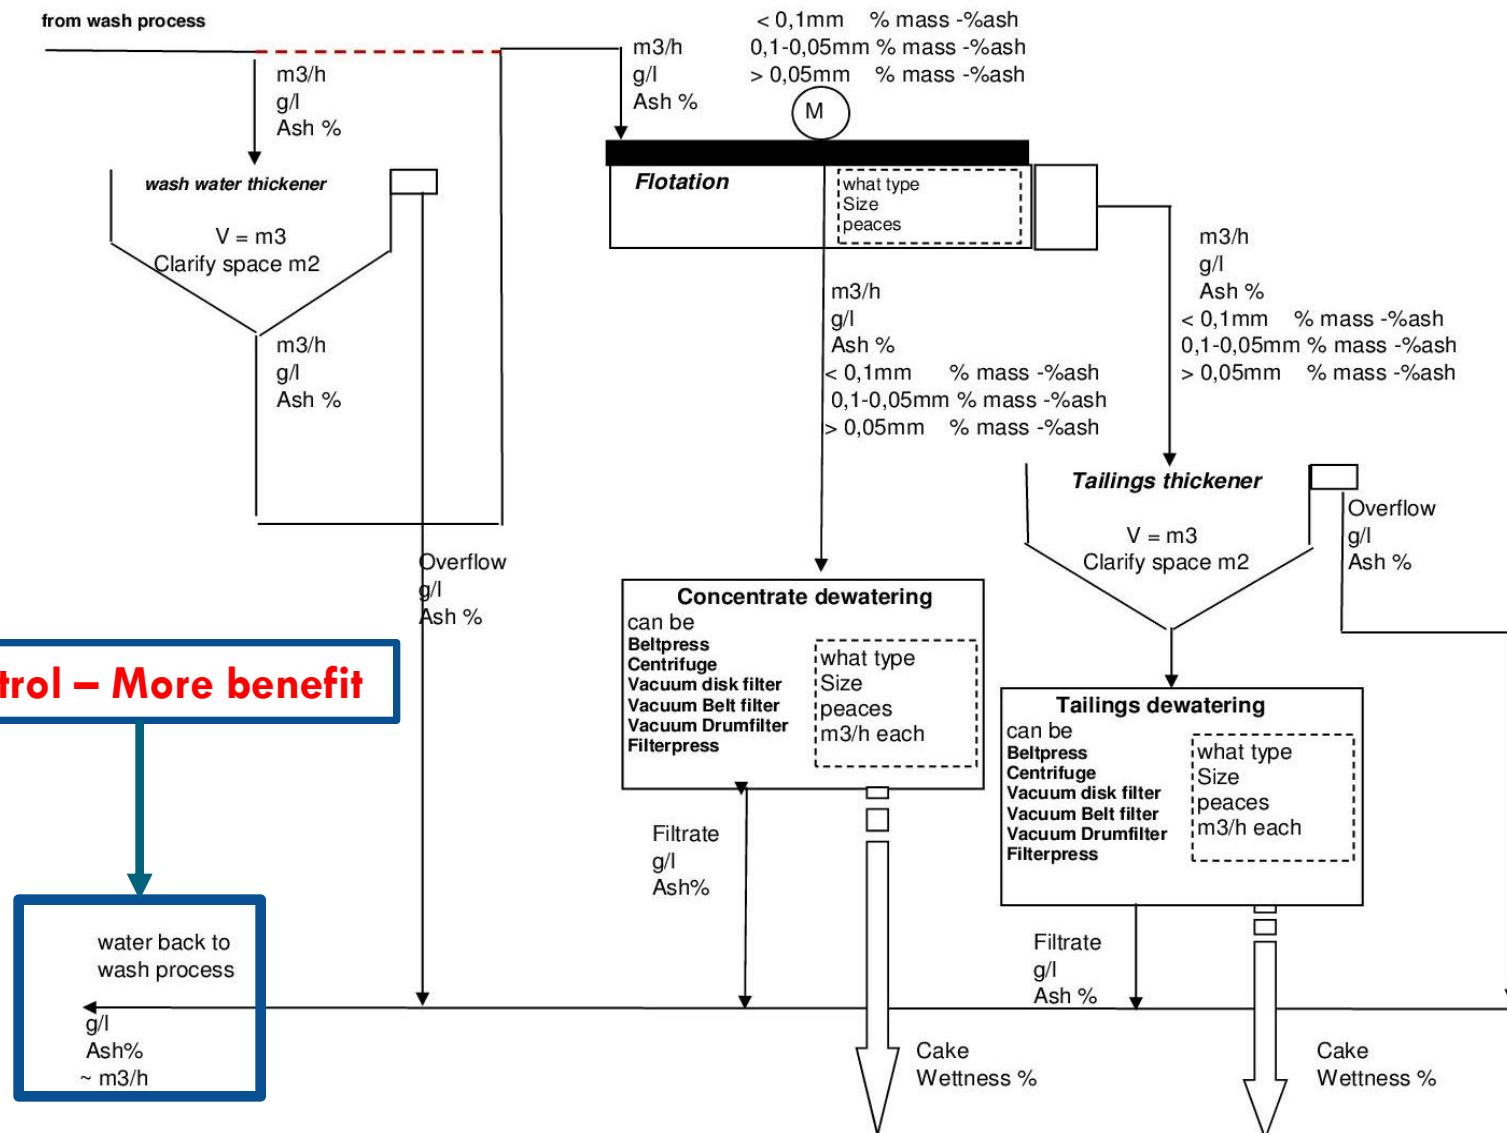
from wash process

m3/h
g/l
Ash %

wash water thickener

V = m3
Clarify space m2

m3/h
g/l
Ash %

Overflow
g/l
Ash %

m3/h
g/l
Ash %

< 0,1mm % mass -%ash
0,1-0,05mm % mass -%ash
> 0,05mm % mass -%ash

M

Flotation

what type
Size
peaces

m3/h
g/l
Ash %
< 0,1mm % mass -%ash
0,1-0,05mm % mass -%ash
> 0,05mm % mass -%ash

m3/h
g/l
Ash %
< 0,1mm % mass -%ash
0,1-0,05mm % mass -%ash
> 0,05mm % mass -%ash

Tailings thickener

V = m3
Clarify space m2

Overflow
g/l
Ash %

Concentrate dewatering
can be
Beltpress
Centrifuge
Vacuum disk filter
Vacuum Belt filter
Vacuum Drumfilter
Filterpress

what type
Size
peaces
m3/h each

trol – More benefit

Tailings dewatering
can be
Beltpress
Centrifuge
Vacuum disk filter
Vacuum Belt filter
Vacuum Drumfilter
Filterpress

what type
Size
peaces
m3/h each

Filtrate
g/l
Ash%

water back to
wash process

g/l
Ash%
~ m3/h

Filtrate
g/l
Ash %

Cake
Wettness %

Cake
Wettness %